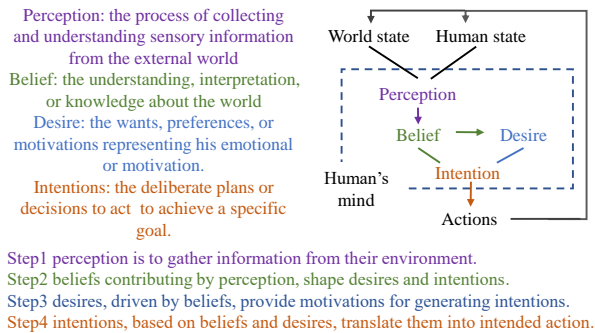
Perception: the process of collecting and understanding sensory information from the external world

Belief: the understanding, interpretation, or knowledge about the world

Desire: the wants, preferences, or motivations representing his emotional or motivation.

Intentions: the deliberate plans or decisions to act to achieve a specific goal.

World state

Human state

Perception

Belief

Desire

Intention

Human's mind

Actions

Step1 perception is to gather information from their environment.

Step2 beliefs contributing by perception, shape desires and intentions.

Step3 desires, driven by beliefs, provide motivations for generating intentions.

Step4 intentions, based on beliefs and desires, translate them into intended action.